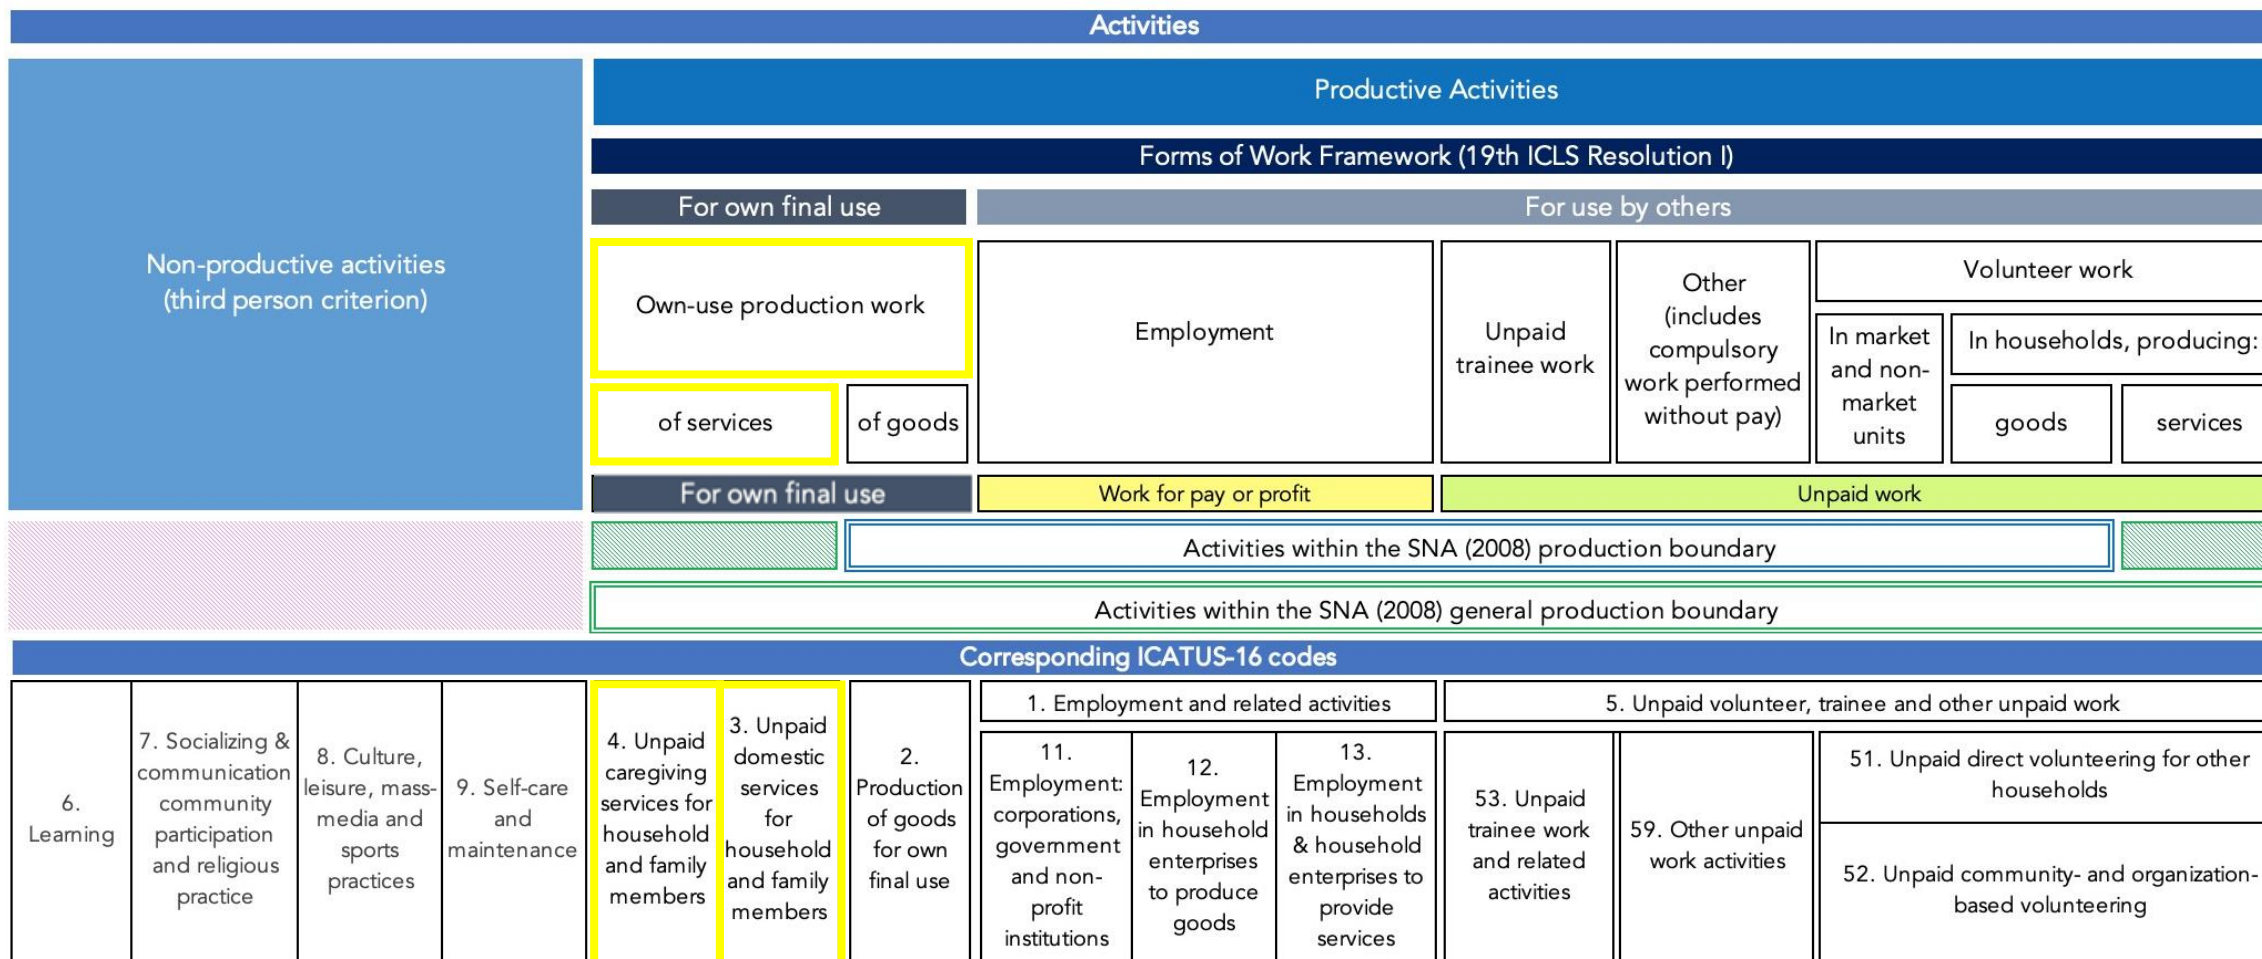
Activities

Non-productive activities (third person criterion)

Productive Activities

Forms of Work Framework (19th ICLS Resolution I)

For own final use

For use by others

Own-use production work

of services

of goods

Employment

Unpaid trainee work

Other (includes compulsory work performed without pay)

Volunteer work

In market and non-market units

In households, producing:

goods

services

For own final use

Work for pay or profit

Unpaid work

Activities within the SNA (2008) production boundary

Activities within the SNA (2008) general production boundary

Corresponding ICATUS-16 codes

6. Learning

7. Socializing & communication community participation and religious practice

8. Culture, leisure, mass-media and sports practices

9. Self-care and maintenance

4. Unpaid caregiving services for household and family members

3. Unpaid domestic services for household and family members

2. Production of goods for own final use

1. Employment and related activities

11. Employment: corporations, government and non-profit institutions

12. Employment in household enterprises to produce goods

13. Employment in households & household enterprises to provide services

5. Unpaid volunteer, trainee and other unpaid work

53. Unpaid trainee work and related activities

59. Other unpaid work activities

51. Unpaid direct volunteering for other households

52. Unpaid community- and organization-based volunteering